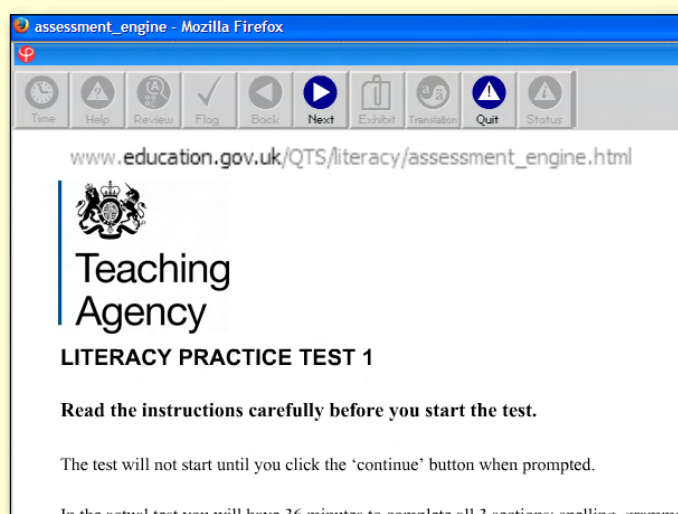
assessment_engine - Mozilla Firefox

Time Help Review Flag Back Next Exhibit Translation Quit Status

www.education.gov.uk/QTS/literacy/assessment_engine.html

Teaching Agency

LITERACY PRACTICE TEST 1

Read the instructions carefully before you start the test.

The test will not start until you click the 'continue' button when prompted.

In the actual test you will have 36 minutes to complete all 3 sections: spelling, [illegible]